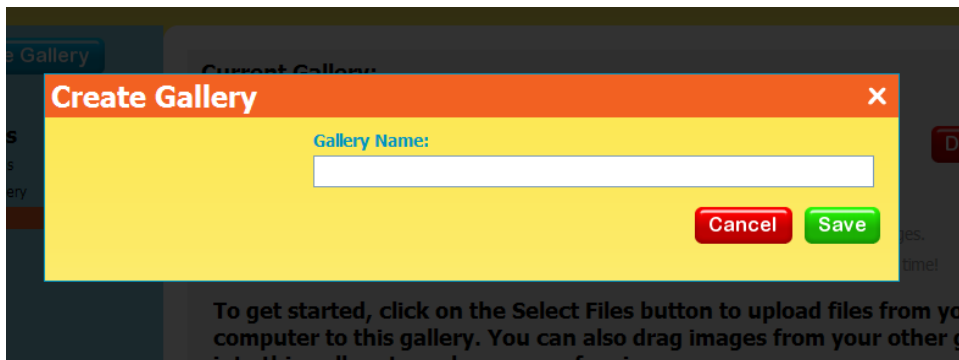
e Gallery

Current Gallery:

Create Gallery ×

Gallery Name:

Cancel Save

s
s
ery

D

ges.
time!

To get started, click on the Select Files button to upload files from yo computer to this gallery. You can also drag images from your other g